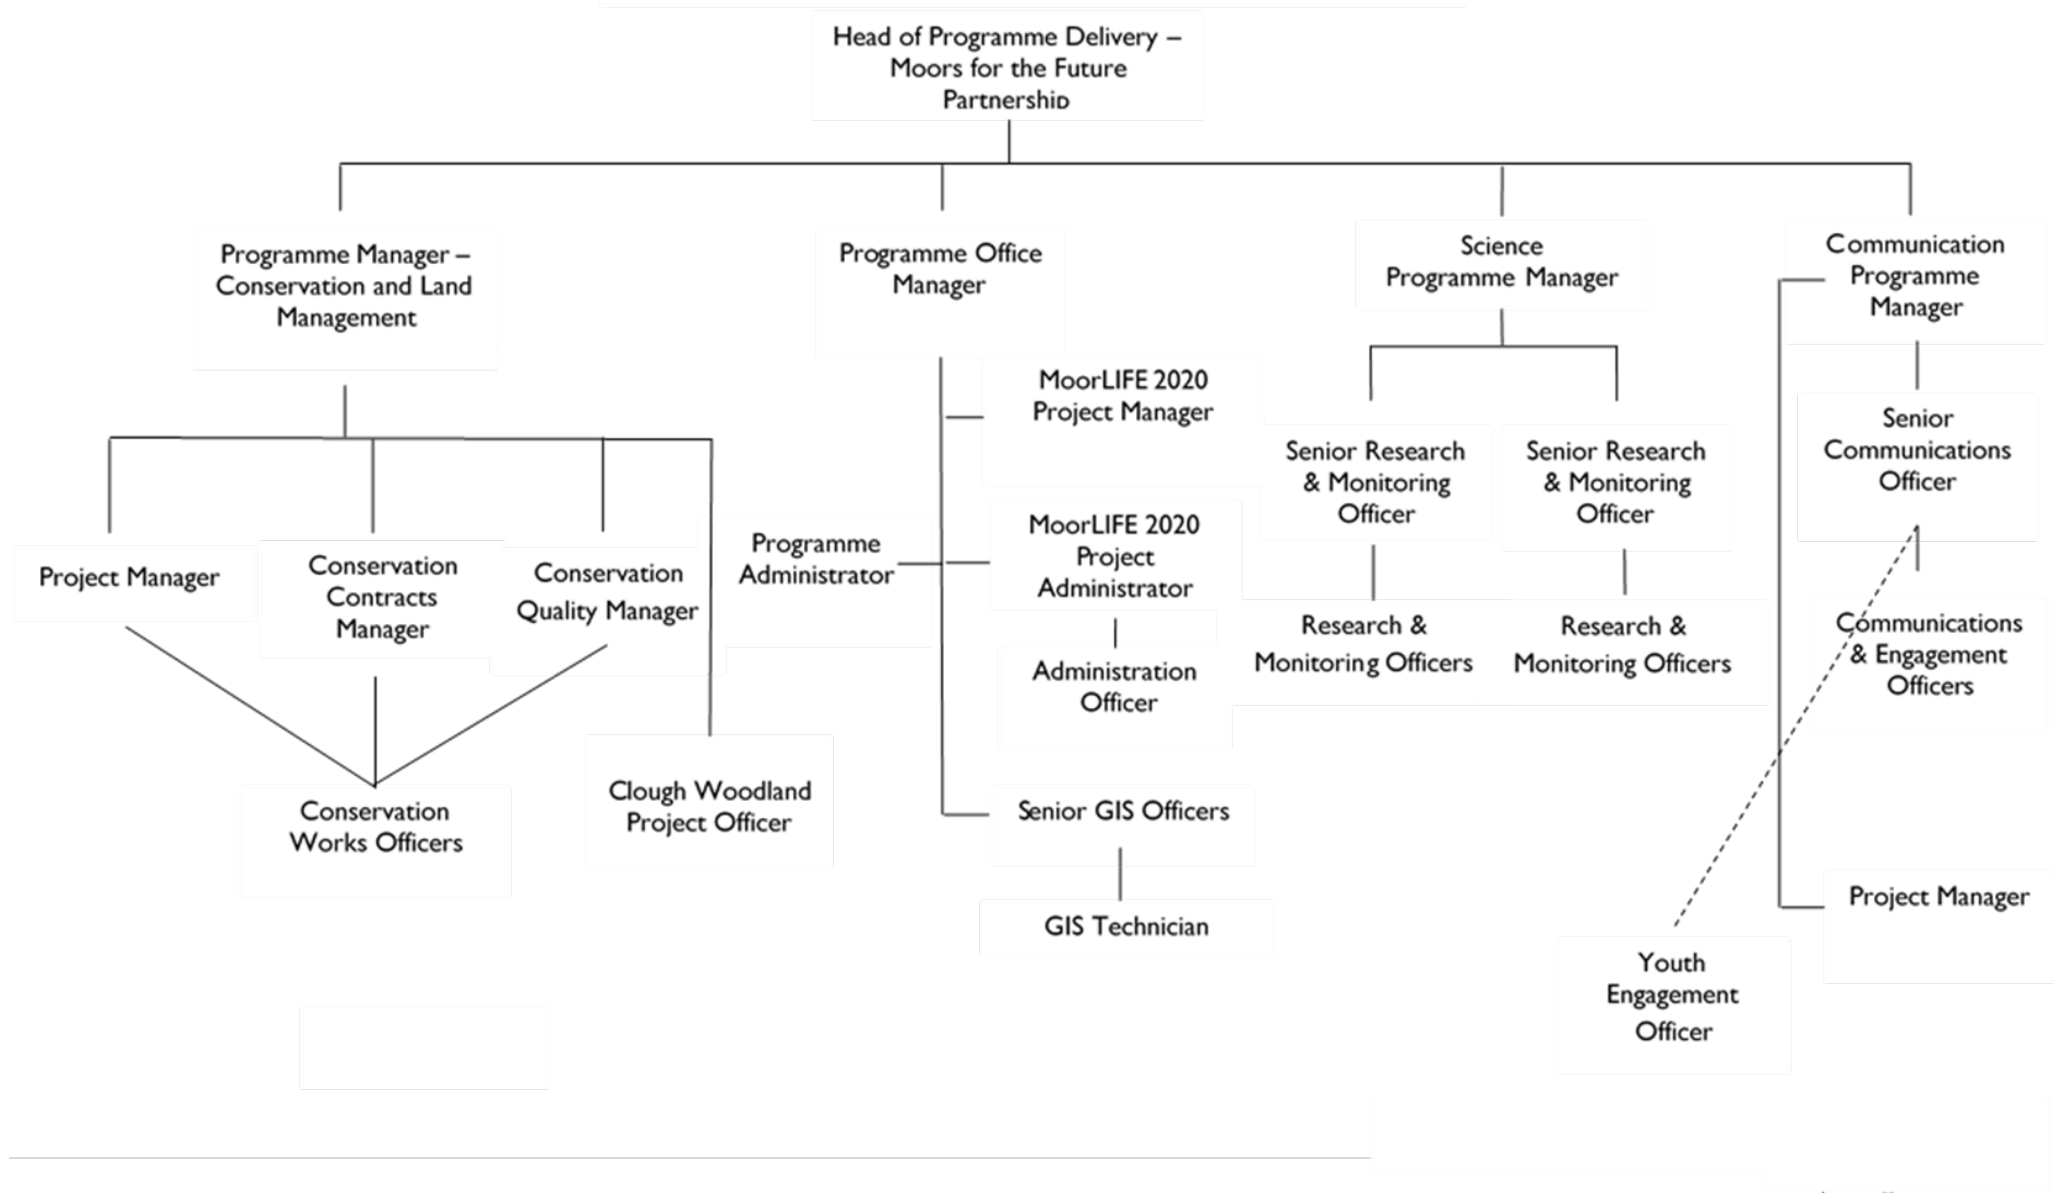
Head of Programme Delivery – Moors for the Future Partnership

Programme Manager – Conservation and Land Management

Programme Office Manager

Science Programme Manager

Communication Programme Manager

MoorLIFE 2020 Project Manager

Senior Research & Monitoring Officer

Senior Research & Monitoring Officer

Senior Communications Officer

Programme Administrator

MoorLIFE 2020 Project Administrator

Project Manager

Conservation Contracts Manager

Conservation Quality Manager

Research & Monitoring Officers

Research & Monitoring Officers

Communications & Engagement Officers

Administration Officer

Conservation Works Officers

Clough Woodland Project Officer

Senior GIS Officers

GIS Technician

Project Manager

Youth Engagement Officer